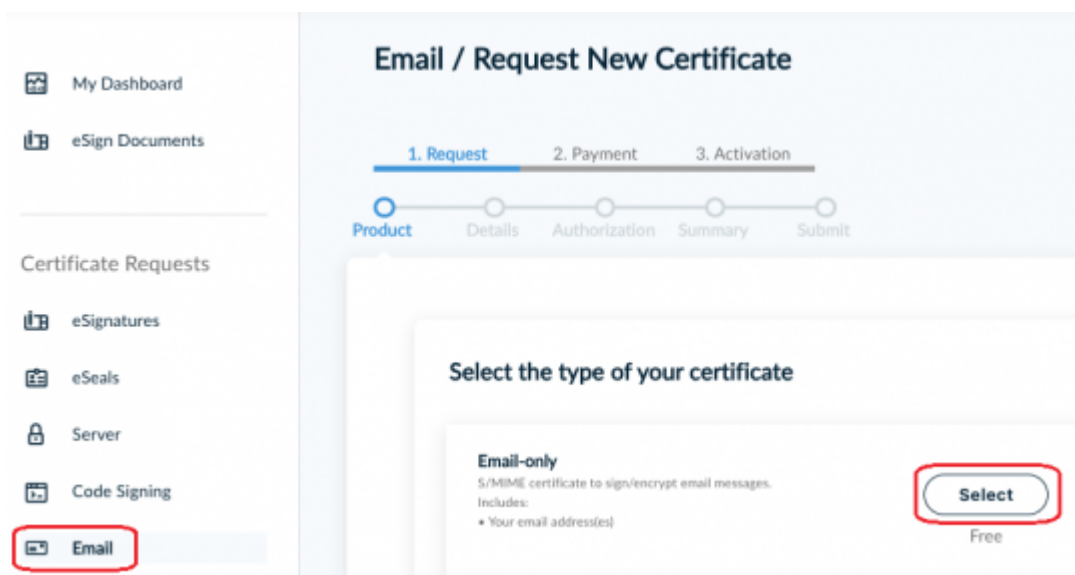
My Dashboard

eSign Documents

Certificate Requests

eSignatures

eSeals

Server

Code Signing

Email

Email / Request New Certificate

1. Request 2. Payment 3. Activation

Product Details Authorization Summary Submit

Select the type of your certificate

Email-only

S/MIME certificate to sign/encrypt email messages.
Includes:
• Your email address(es)

Select

Free